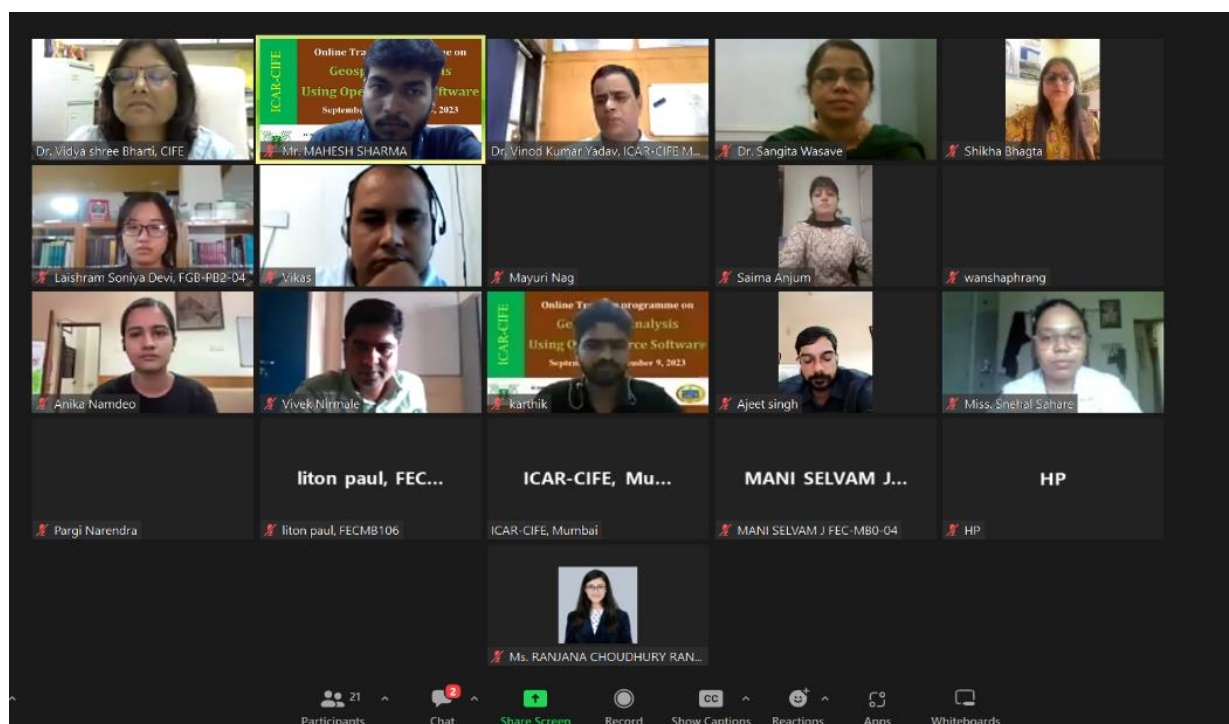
ICAR-CIFE
Online Tra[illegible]e on
Geosp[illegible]s
Using Ope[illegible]ftware
Septemb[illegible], 2023

Dr. Vidya shree Bharti, CIFE
Mr. MAHESH SHARMA
Dr. Vinod Kumar Yadav, ICAR-CIFE M...
Dr. Sangita Wasave
Shikha Bhagta

Laishram Soniya Devi, FGB-PB2-04
Vikas
Mayuri Nag
Saima Anjum
wanshaphrang

ICAR-CIFE
Online Tr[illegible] programme on
Ge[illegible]nalysis
Using O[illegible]rce Software
Septem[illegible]mber 9, 2023

Anika Namdeo
Vivek Nirmale
karthik
Ajeet singh
Miss. Snehal Sahare

liton paul, FEC...
ICAR-CIFE, Mu...
MANI SELVAM J...
HP

Pargi Narendra
liton paul, FECMB106
ICAR-CIFE, Mumbai
MANI SELVAM J FEC-MB0-04
HP

Ms. RANJANA CHOUDHURY RAN...

21 Participants
2 Chat
Share Screen
Record
CC Show Captions
Reactions
Apps
Whiteboards